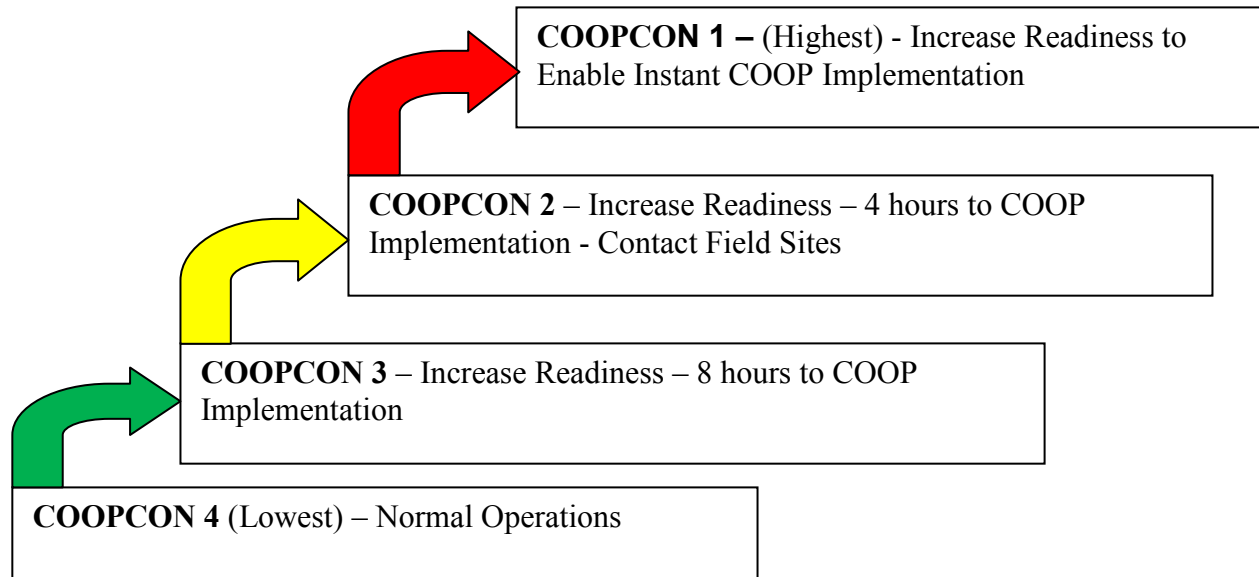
**COOPCON 1 –** (Highest) - Increase Readiness to Enable Instant COOP Implementation

**COOPCON 2** – Increase Readiness – 4 hours to COOP Implementation - Contact Field Sites

**COOPCON 3** – Increase Readiness – 8 hours to COOP Implementation

**COOPCON 4** (Lowest) – Normal Operations